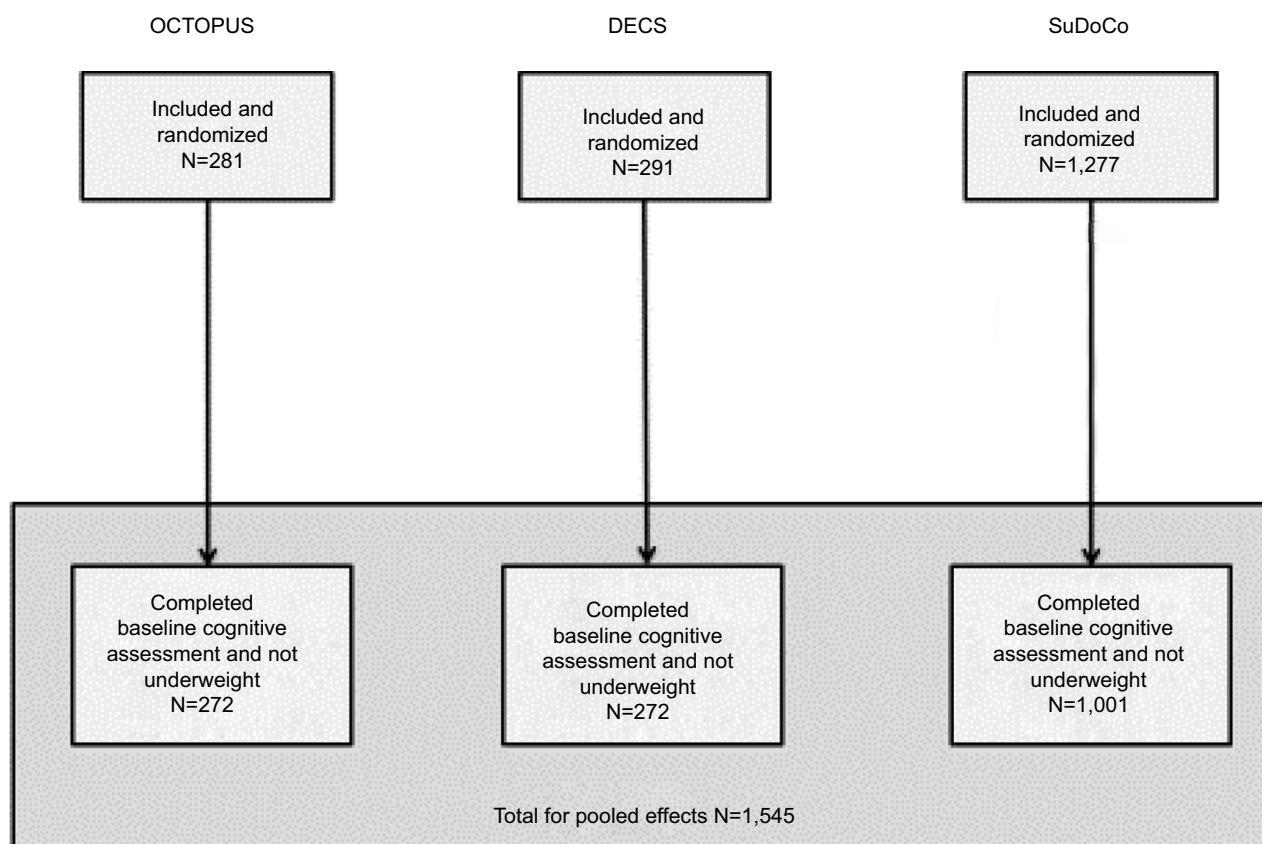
OCTOPUS

Included and randomized
N=281

Completed baseline cognitive assessment and not underweight
N=272

DECS

Included and randomized
N=291

Completed baseline cognitive assessment and not underweight
N=272

SuDoCo

Included and randomized
N=1,277

Completed baseline cognitive assessment and not underweight
N=1,001

Total for pooled effects N=1,545